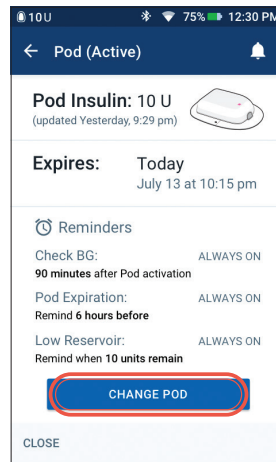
10U 75% 12:30 PM

← Pod (Active)

Pod Insulin: 10 U
(updated Yesterday, 9:29 pm)

Expires: Today
July 13 at 10:15 pm

Reminders

Check BG: ALWAYS ON
90 minutes after Pod activation

Pod Expiration: ALWAYS ON
Remind 6 hours before

Low Reservoir: ALWAYS ON
Remind when 10 units remain

CHANGE POD

CLOSE